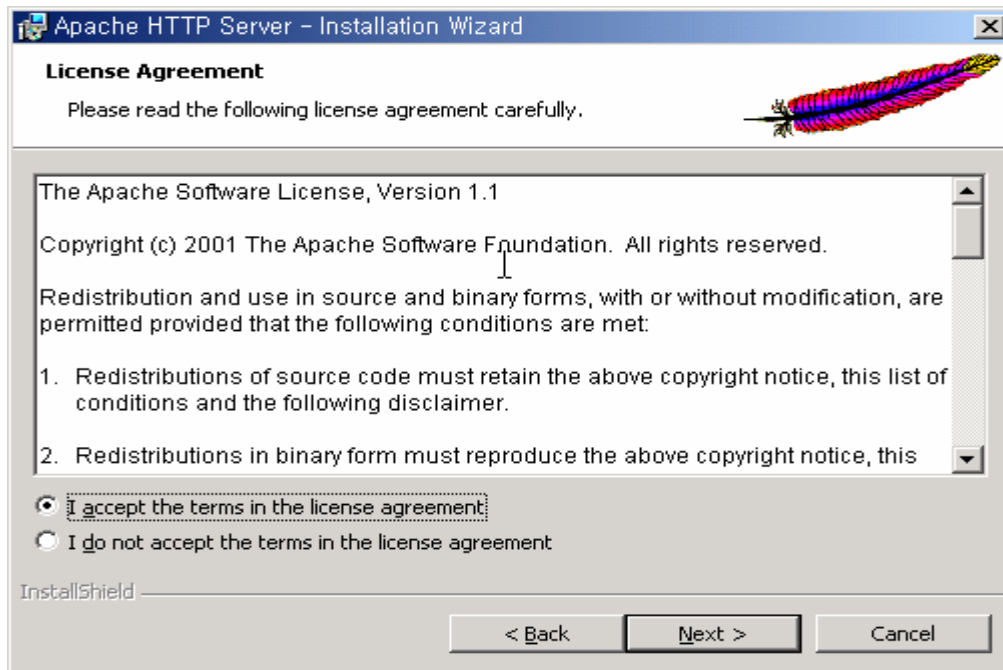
Apache HTTP Server - Installation Wizard

License Agreement

Please read the following license agreement carefully.

The Apache Software License, Version 1.1

Copyright (c) 2001 The Apache Software Foundation. All rights reserved.

Redistribution and use in source and binary forms, with or without modification, are permitted provided that the following conditions are met:

1. Redistributions of source code must retain the above copyright notice, this list of conditions and the following disclaimer.

2. Redistributions in binary form must reproduce the above copyright notice, this

I accept the terms in the license agreement

I do not accept the terms in the license agreement

InstallShield

< Back

Next >

Cancel